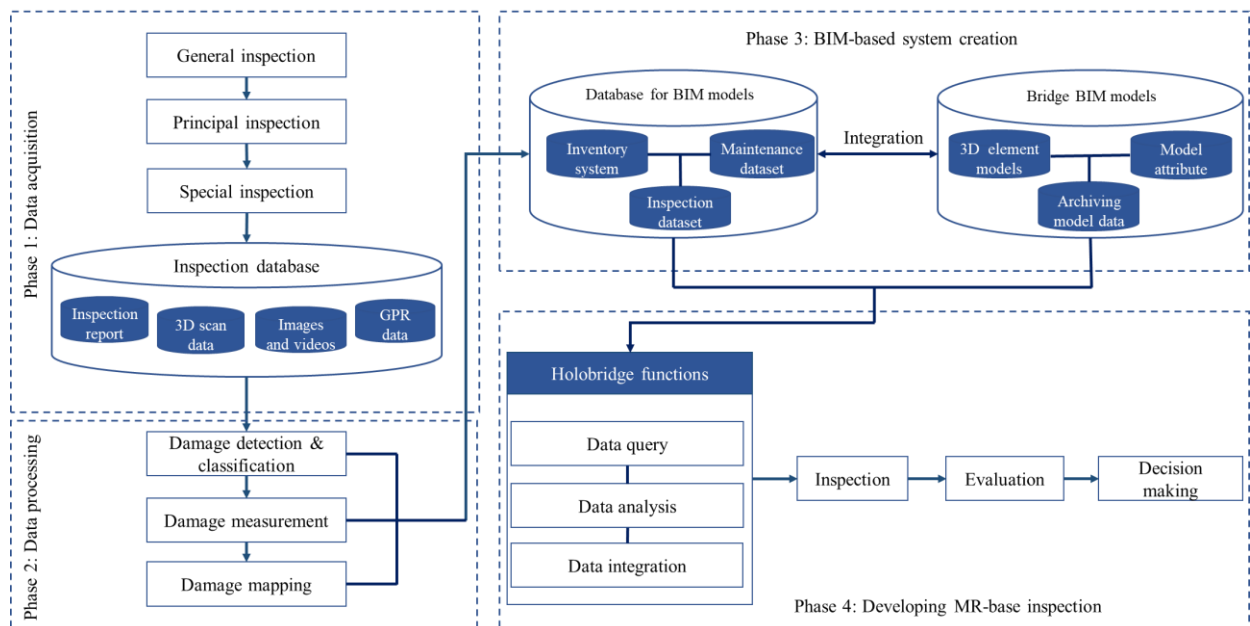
Phase 1: Data acquisition

General inspection

Principal inspection

Special inspection

Inspection database

Inspection report

3D scan data

Images and videos

GPR data

Phase 2: Data processing

Damage detection & classification

Damage measurement

Damage mapping

Phase 3: BIM-based system creation

Database for BIM models

Inventory system

Maintenance dataset

Inspection dataset

Integration

Bridge BIM models

3D element models

Model attribute

Archiving model data

Holobridge functions

Data query

Data analysis

Data integration

Inspection

Evaluation

Decision making

Phase 4: Developing MR-base inspection